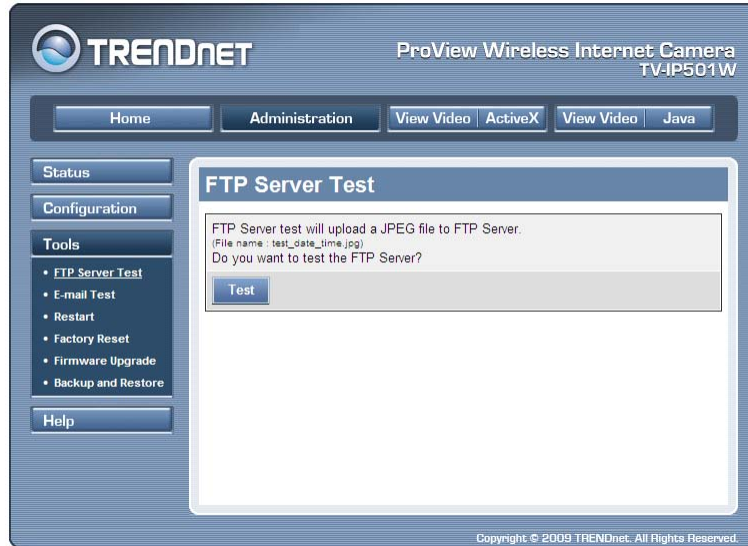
TRENDnET

ProView Wireless Internet Camera
TV-IP501W

Home
Administration
View Video | ActiveX
View Video | Java

Status
Configuration
Tools
• FTP Server Test
• E-mail Test
• Restart
• Factory Reset
• Firmware Upgrade
• Backup and Restore
Help

FTP Server Test

FTP Server test will upload a JPEG file to FTP Server.
(File name : test_date_time.jpg)
Do you want to test the FTP Server?

Test

Copyright © 2009 TRENDnet. All Rights Reserved.